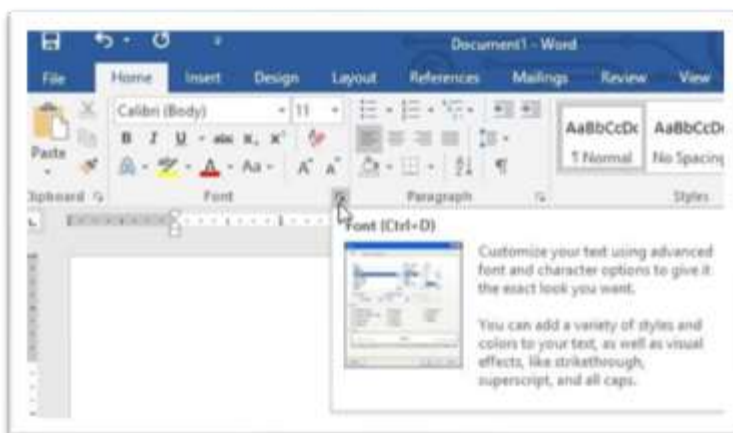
Document1 - Word

File Home Insert Design Layout References Mailings Review View

Calibri (Body) 11

B I U abc $x_2$ $x^2$

Aa

Paste

Clipboard

Font

Paragraph

AaBbCcDc AaBbCcDc

¶ Normal No Spacing

Styles

Font (Ctrl+D)

Customize your text using advanced font and character options to give it the exact look you want.

You can add a variety of styles and colors to your text, as well as visual effects, like strikethrough, superscript, and all caps.